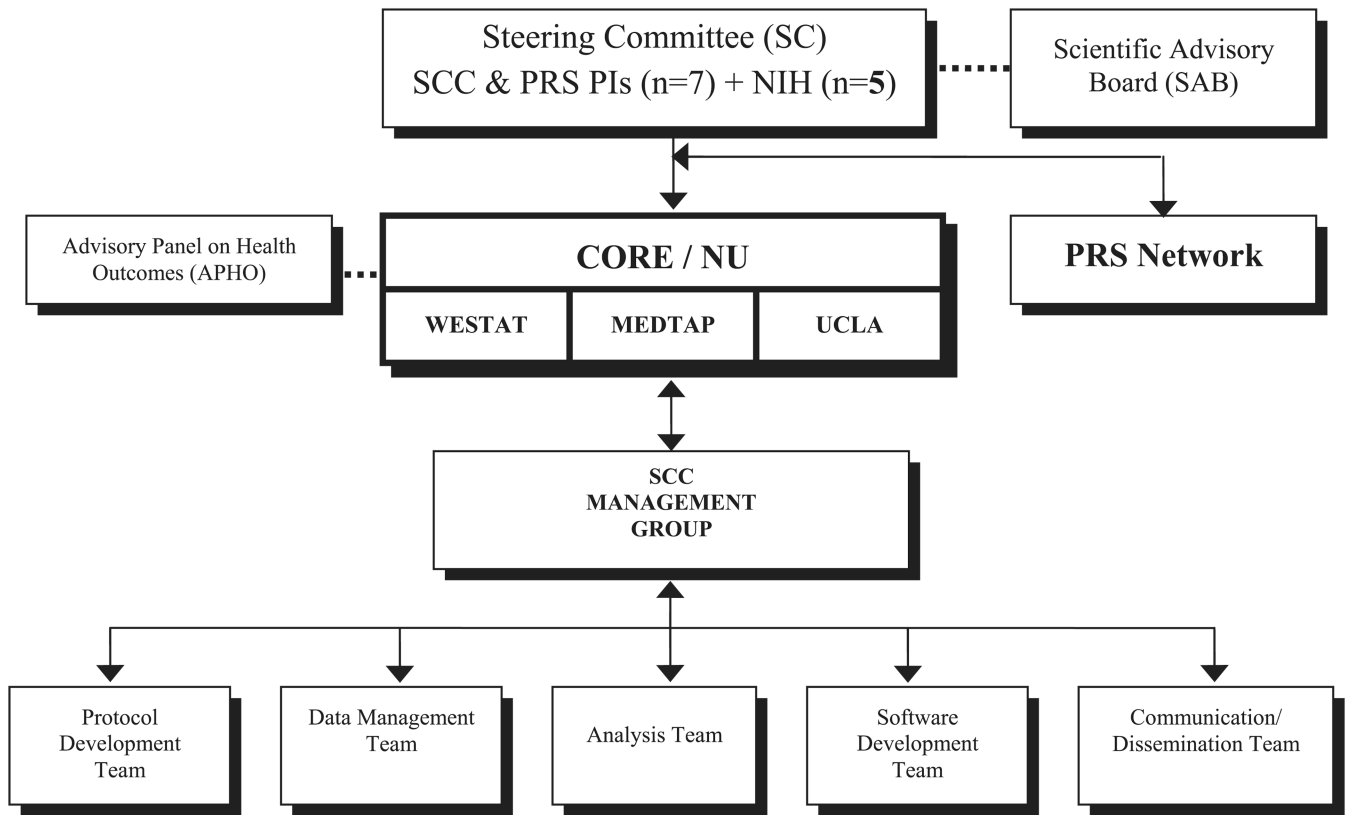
Steering Committee (SC)
SCC & PRS PIs (n=7) + NIH (n=**5**)

Scientific Advisory Board (SAB)

Advisory Panel on Health Outcomes (APHO)

**CORE / NU**

**WESTAT**

**MEDTAP**

**UCLA**

**PRS Network**

**SCC MANAGEMENT GROUP**

Protocol Development Team

Data Management Team

Analysis Team

Software Development Team

Communication/ Dissemination Team